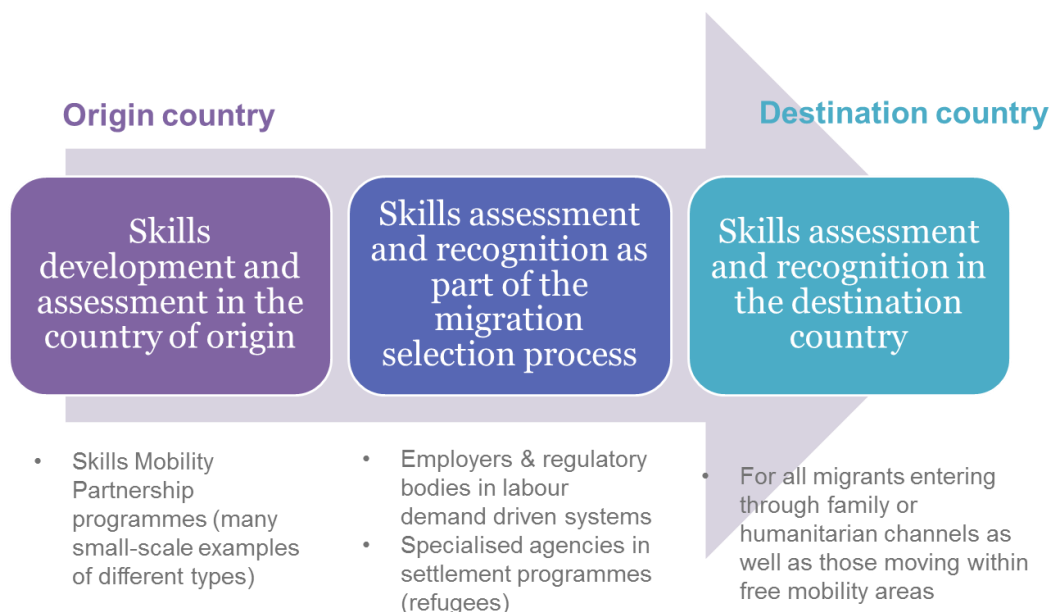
Origin country

Destination country

Skills development and assessment in the country of origin

Skills assessment and recognition as part of the migration selection process

Skills assessment and recognition in the destination country

- Skills Mobility Partnership programmes (many small-scale examples of different types)

- Employers & regulatory bodies in labour demand driven systems
- Specialised agencies in settlement programmes (refugees)

- For all migrants entering through family or humanitarian channels as well as those moving within free mobility areas